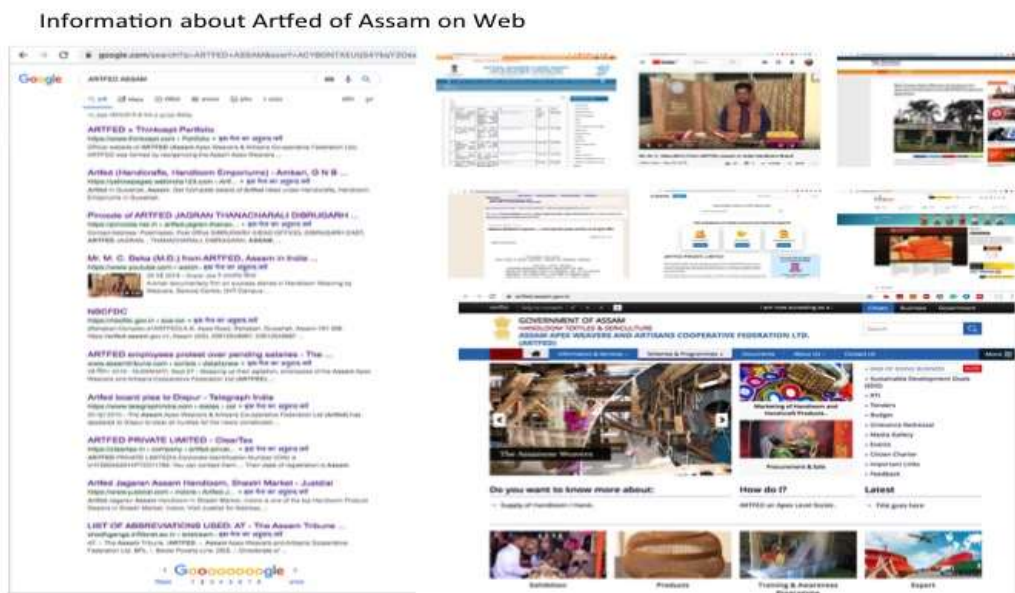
Information about Artfed of Assam on Web

Google

ARTFED ASSAM

ARTFED » Thinkuapt Portfolio

Artfed (Handicrafts, Handloom Emporiums) - Amban, G N B ...

Procuds of ARTFED JAGRAN THANACHARALI DIBRUGARH ...

Mr. M. C. Bora (M.D.) from ARTFED, Assam in India ...

NBCFDC

ARTFED employees protest over pending salaries - The ...

Artfed board plea to Dispur - Telegraph India

ARTFED PRIVATE LIMITED - ClearTax

Artfed Jagaran Assam Handloom, Shastri Market - Justdial

LIST OF ABBREVIATIONS USED: AT - The Assam Tribune ...

Gooooooooogle

GOVERNMENT OF ASSAM
HANDLOOM TEXTILES & SERICULTURE
ASSAM APEX WEAVERS AND ARTISANS COOPERATIVE FEDERATION LTD. (ARTFED)

Search

Information & Services | Schemes & Programmes | Documents | About Us | Contact Us | More

The Assamese Weavers

Marketing of Handloom and Handicraft Products

Procurement & Sale

Sustainable Development Goals (SDG)
RTI
Tenders
Budget
Grievance Redressal
Media Gallery
Events
Citizen Charter
Important Links
Feedback

Do you want to know more about:
Supply of Handloom / Handi...

How do I?
ARTFED an Apex Level Societ...

Latest
Title goes here

Exhibition
Products
Training & Awareness Programme
Export